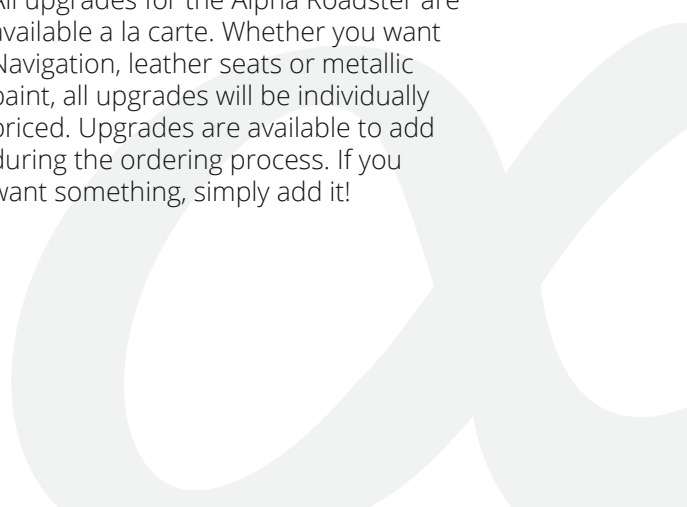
All upgrades for the Alpha Roadster are available a la carte. Whether you want Navigation, leather seats or metallic paint, all upgrades will be individually priced. Upgrades are available to add during the ordering process. If you want something, simply add it!